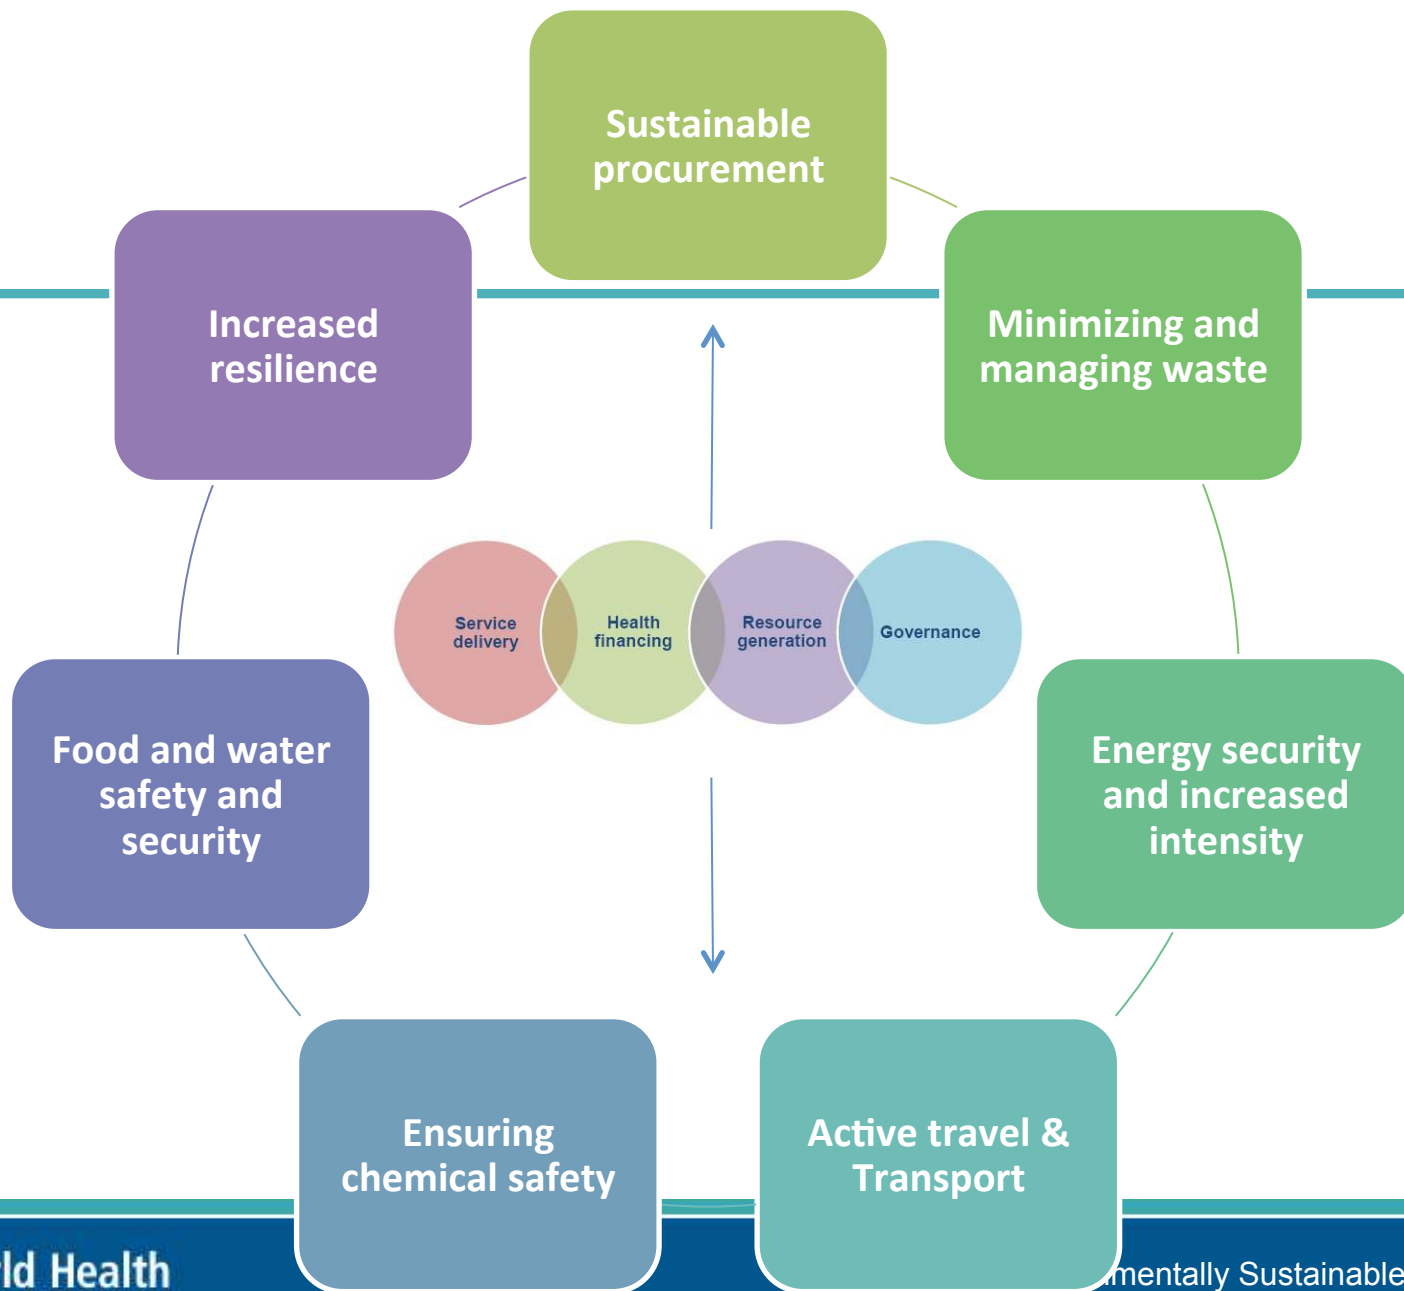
Sustainable procurement

Minimizing and managing waste

Energy security and increased intensity

Active travel & Transport

Ensuring chemical safety

Food and water safety and security

Increased resilience

Service delivery

Health financing

Resource generation

Governance

ld Health

mentally Sustainable